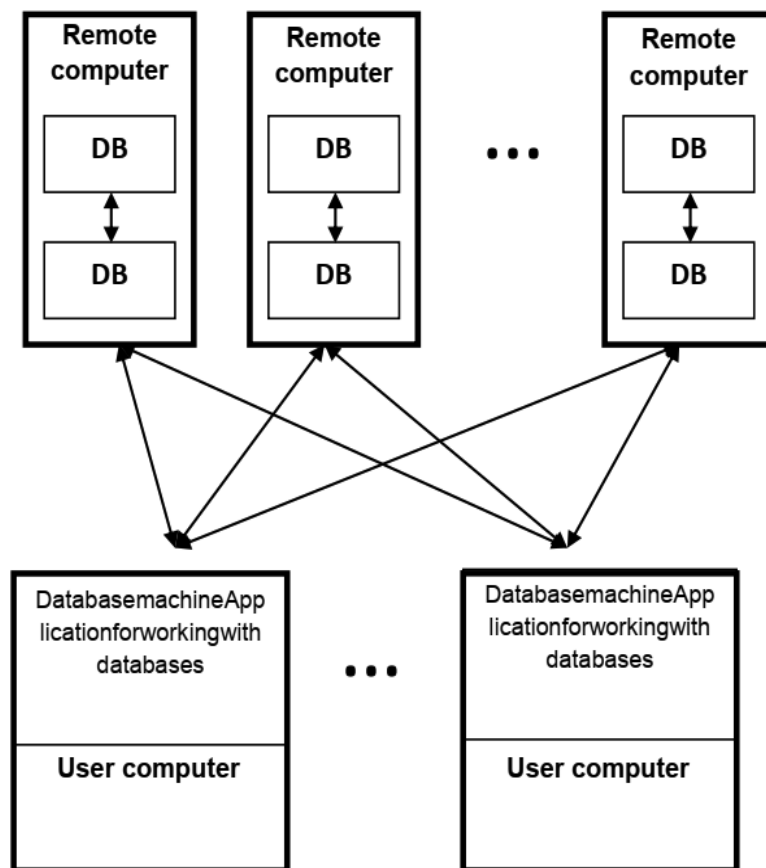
Remote computer

DB

DB

Remote computer

DB

DB

...

Remote computer

DB

DB

DatabasemachineApplicationforworkingwith databases

User computer

...

DatabasemachineApplicationforworkingwith databases

User computer